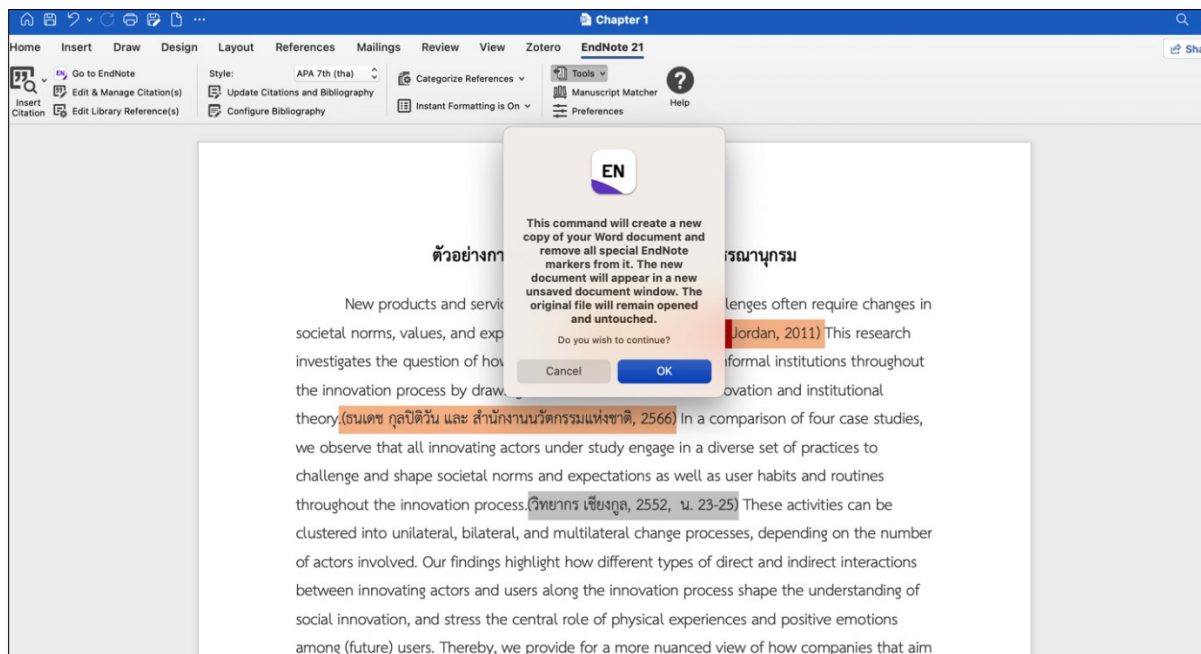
Chapter 1

Home Insert Draw Design Layout References Mailings Review View Zotero EndNote 21

Share

Insert Citation

Go to EndNote

Edit & Manage Citation(s)

Edit Library Reference(s)

Style: APA 7th (tha)

Update Citations and Bibliography

Configure Bibliography

Categorize References

Instant Formatting is On

Tools

Manuscript Matcher

Preferences

Help

EN

This command will create a new copy of your Word document and remove all special EndNote markers from it. The new document will appear in a new unsaved document window. The original file will remain opened and untouched.

Do you wish to continue?

Cancel

OK

ตัวอย่างกา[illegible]รณานุกรม

New products and servic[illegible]llenges often require changes in societal norms, values, and exp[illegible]Jordan, 2011) This research investigates the question of hov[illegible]nformal institutions throughout the innovation process by draw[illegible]ovation and institutional theory.(ธนเดช กุลปิติวัน และ สำนักงานนวัตกรรมแห่งชาติ, 2566) In a comparison of four case studies, we observe that all innovating actors under study engage in a diverse set of practices to challenge and shape societal norms and expectations as well as user habits and routines throughout the innovation process.(วิทยากร เชียงกูล, 2552, น. 23-25) These activities can be clustered into unilateral, bilateral, and multilateral change processes, depending on the number of actors involved. Our findings highlight how different types of direct and indirect interactions between innovating actors and users along the innovation process shape the understanding of social innovation, and stress the central role of physical experiences and positive emotions among (future) users. Thereby, we provide for a more nuanced view of how companies that aim